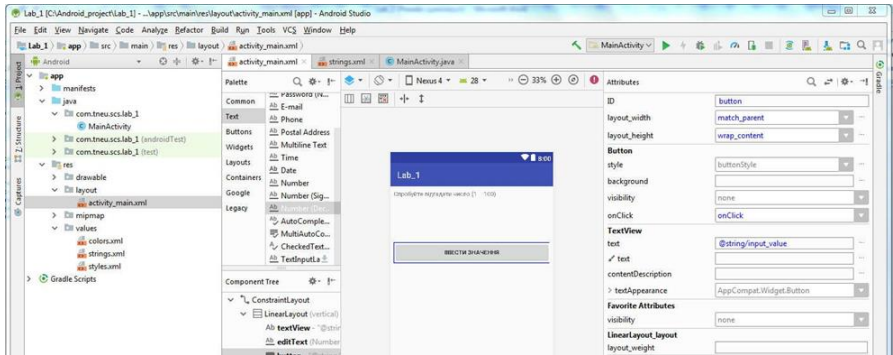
Lab_1 [C:\Android_project\Lab_1] - ...\app\src\main\res\layout\activity_main.xml [app] - Android Studio

File Edit View Navigate Code Analyze Refactor Build Run Tools VCS Window Help

Lab_1 app src main res layout activity_main.xml

MainActivity

Android

app
manifests
java
com.tneu.scs.lab_1
MainActivity
com.tneu.scs.lab_1 (androidTest)
com.tneu.scs.lab_1 (test)
res
drawable
layout
activity_main.xml
mipmap
values
colors.xml
strings.xml
styles.xml
Gradle Scripts

1: Project
2: Structure
Captures

activity_main.xml
strings.xml
MainActivity.java

Palette

Common
Text
Buttons
Widgets
Layouts
Containers
Google
Legacy

Password (N...
E-mail
Phone
Postal Address
Multiline Text
Time
Date
Number
Number (Sig...
Number (Dec...
AutoComple...
MultiAutoCo...
CheckedText...
TextInputLa...

Nexus 4
28
33%

Lab_1
9:00
Спробуйте вгадати число (1 - 100)
ВВЕСТИ ЗНАЧЕННЯ

Component Tree

ConstraintLayout
LinearLayout (vertical)
textView - "@strin
editText (Number
button

Attributes

ID | button
layout_width | match_parent
layout_height | wrap_content
Button
style | buttonStyle
background |
visibility | none
onClick | onClick
TextView
text | @string/input_value
text |
contentDescription |
textAppearance | AppCompat.Widget.Button
Favorite Attributes
visibility | none
LinearLayout_layout
layout_weight |

Gradle